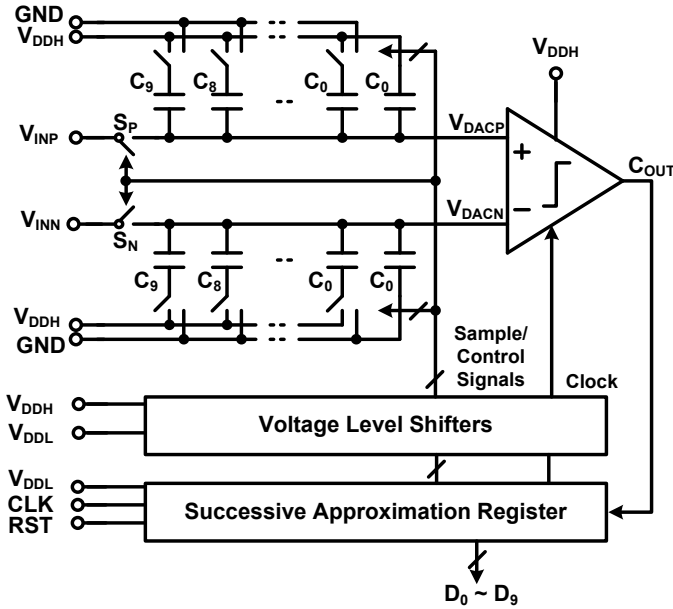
GND
$V_{DDH}$
$C_9$
$C_8$
$C_0$
$C_0$
$V_{DDH}$
$V_{INP}$
$S_P$
$V_{DACP}$
+
$C_{OUT}$
$V_{INN}$
$S_N$
$V_{DACN}$
−
$C_9$
$C_8$
$C_0$
$C_0$
$V_{DDH}$
GND
Sample/ Control Signals
Clock
$V_{DDH}$
$V_{DDL}$
Voltage Level Shifters
$V_{DDL}$
CLK
RST
Successive Approximation Register
$D_0 \sim D_9$